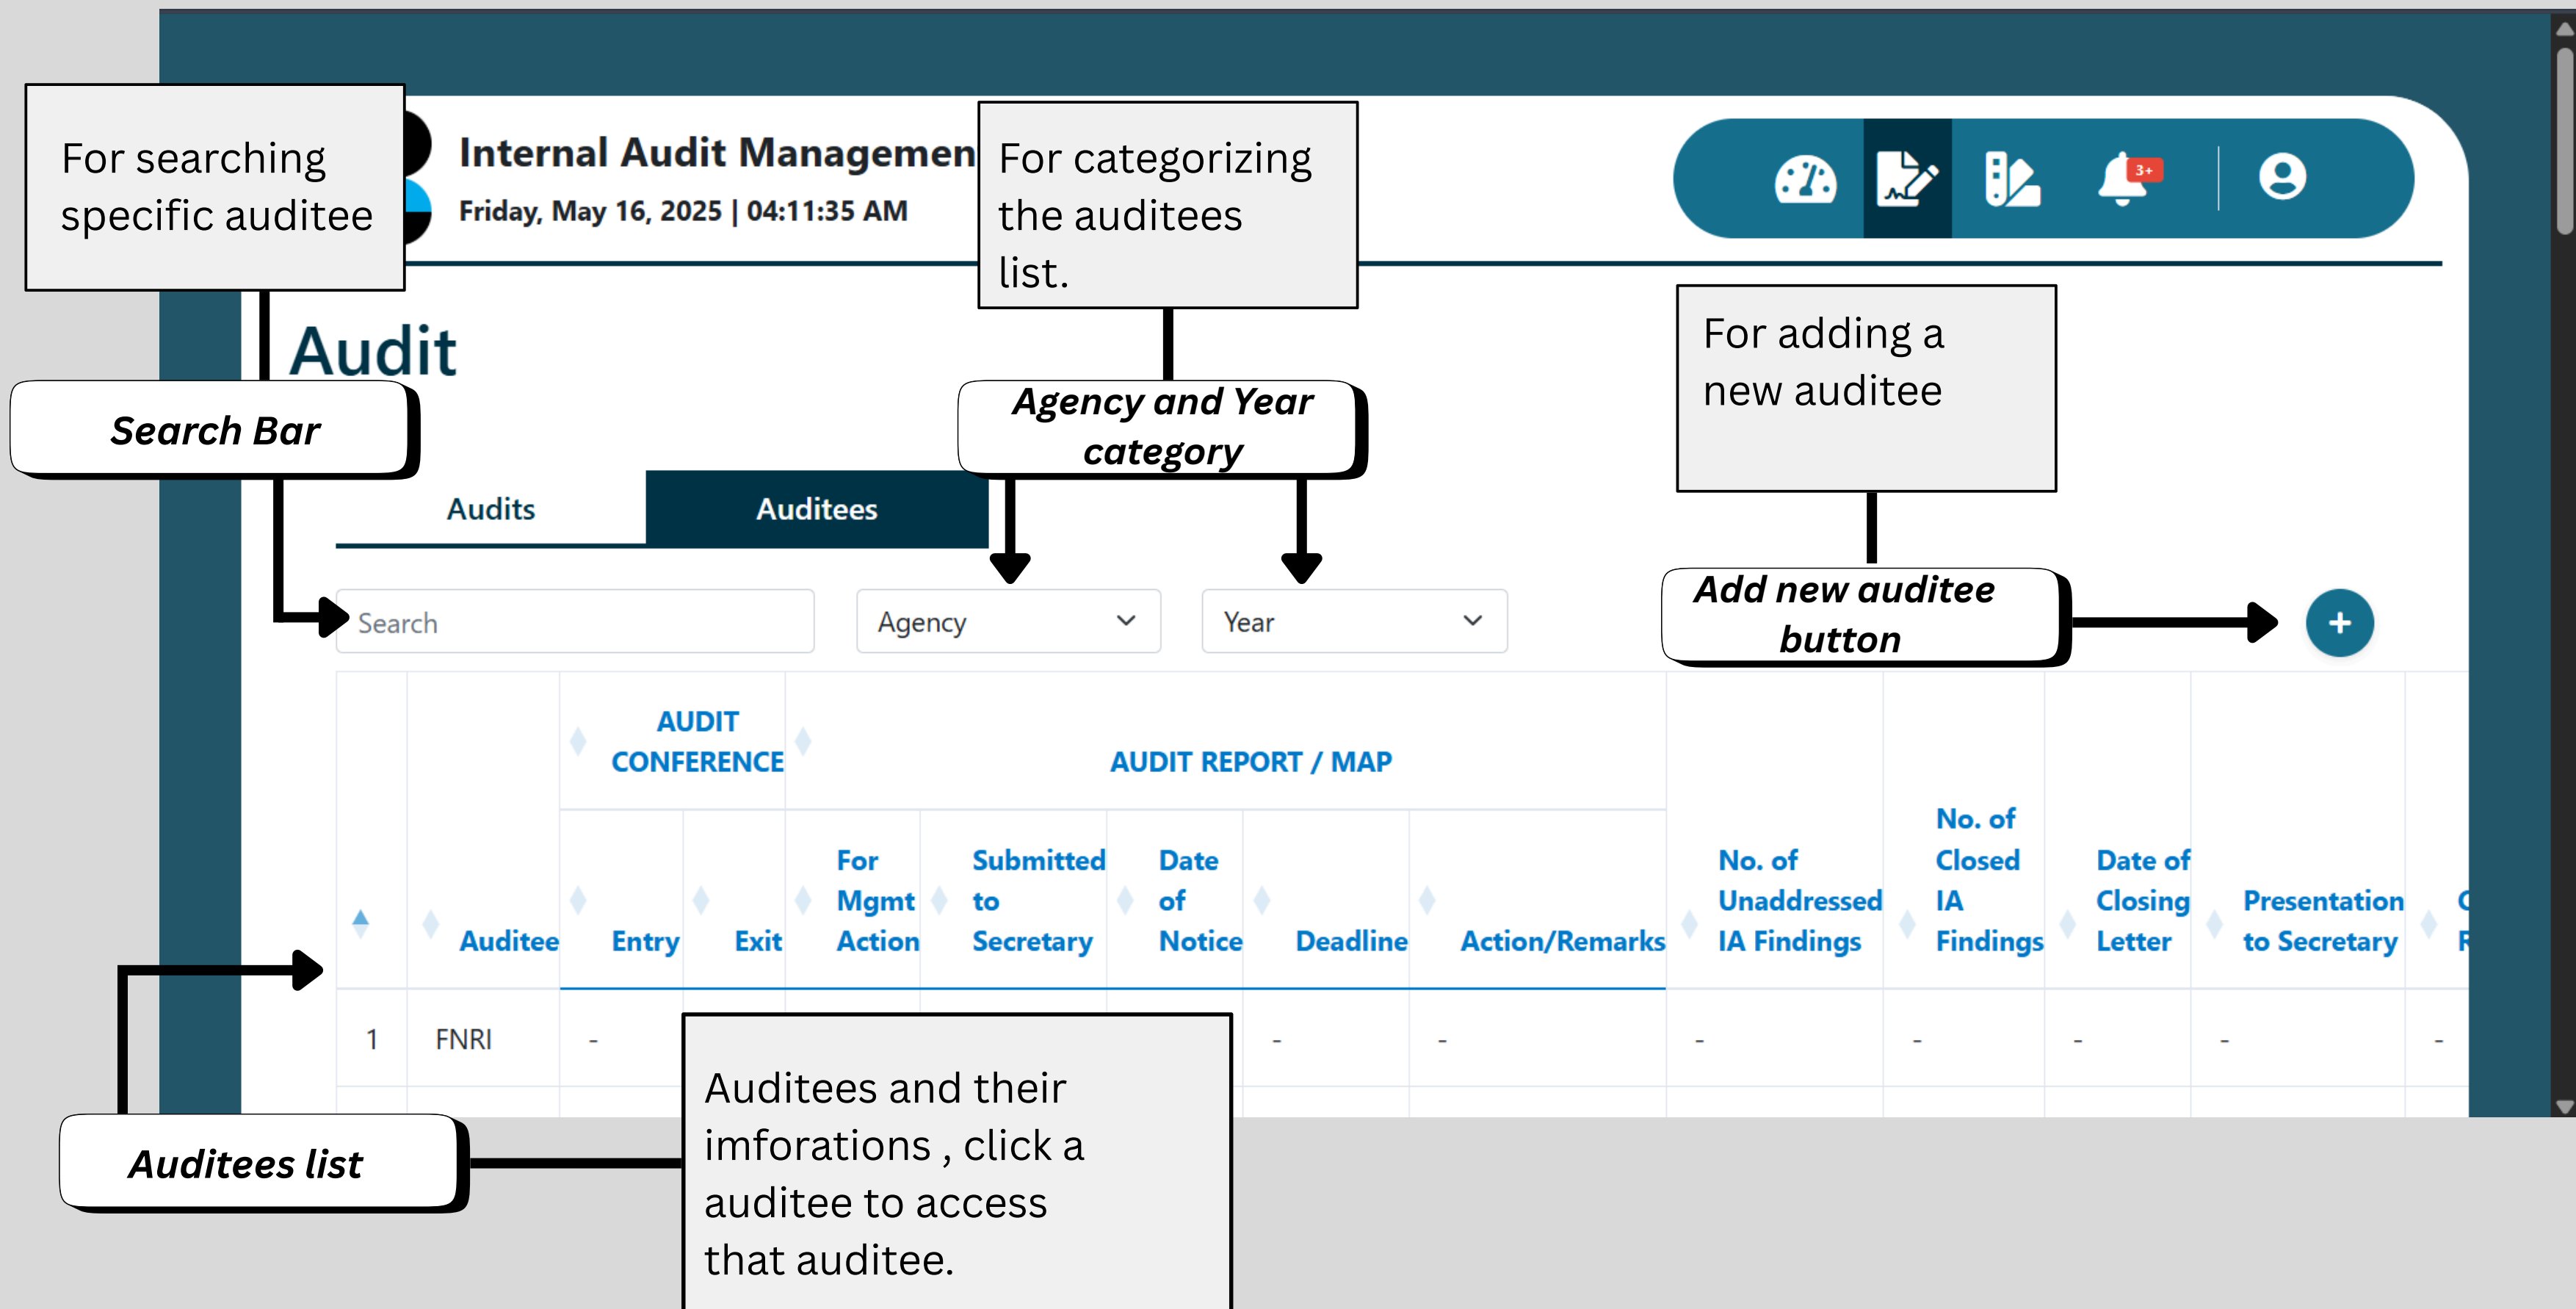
For searching specific auditee

Internal Audit Managemen

Friday, May 16, 2025 | 04:11:35 AM

For categorizing the auditees list.

3+

For adding a new auditee

Audit

Search Bar

Agency and Year category

Audits

Auditees

Add new auditee button

Search

Agency

Year

+

| | | AUDIT CONFERENCE | | AUDIT REPORT / MAP | | | | | | | | | |
|---|---|---|---|---|---|---|---|---|---|---|---|---|---|
| | Auditee | Entry | Exit | For Mgmt Action | Submitted to Secretary | Date of Notice | Deadline | Action/Remarks | No. of Unaddressed IA Findings | No. of Closed IA Findings | Date of Closing Letter | Presentation to Secretary | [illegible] |
| 1 | FNRI | - | | | | | - | - | - | - | - | - | - |

Auditees list

Auditees and their imforations , click a auditee to access that auditee.